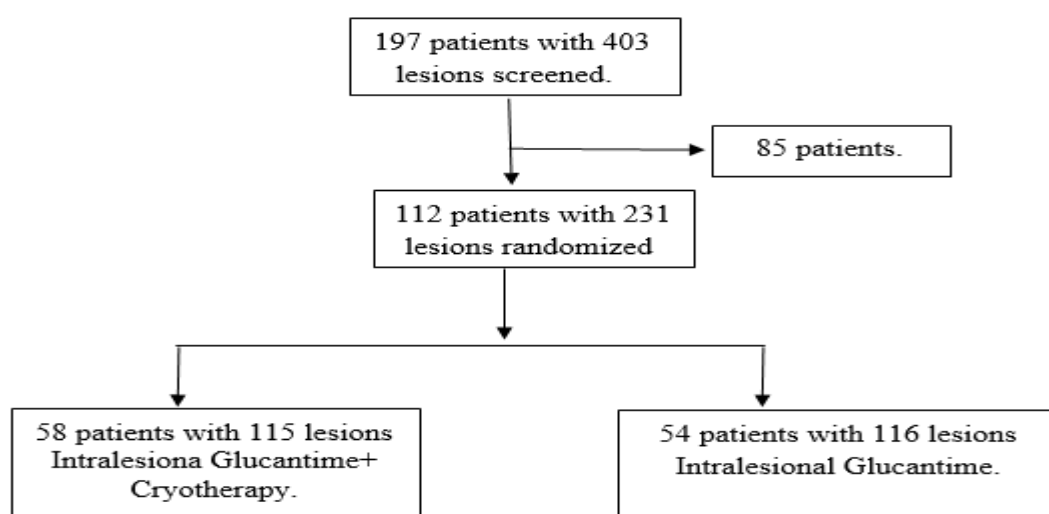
197 patients with 403 lesions screened.

85 patients.

112 patients with 231 lesions randomized

58 patients with 115 lesions Intralesiona Glucantime+ Cryotherapy.

54 patients with 116 lesions Intralesional Glucantime.